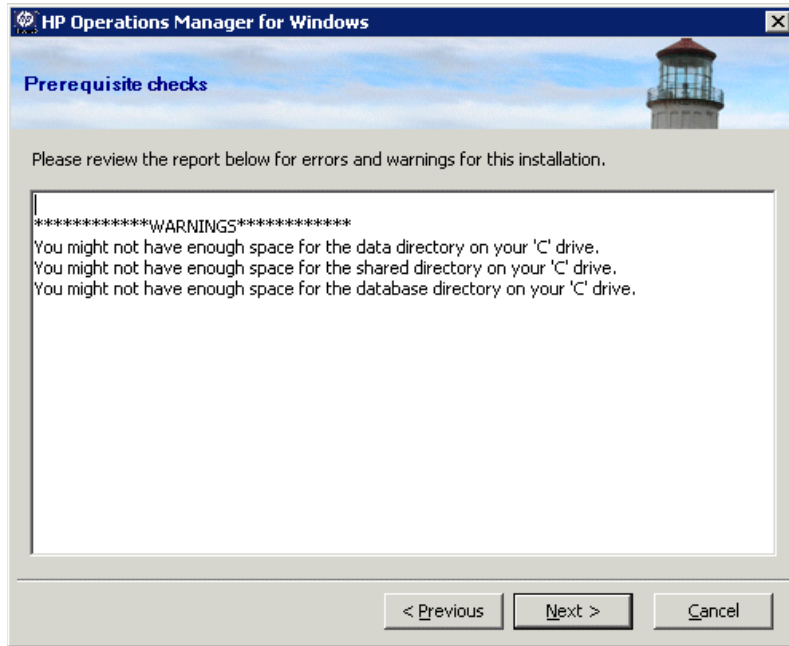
HP Operations Manager for Windows

Prerequisite checks

Please review the report below for errors and warnings for this installation.

************WARNINGS************
You might not have enough space for the data directory on your 'C' drive.
You might not have enough space for the shared directory on your 'C' drive.
You might not have enough space for the database directory on your 'C' drive.

< Previous
Next >
Cancel